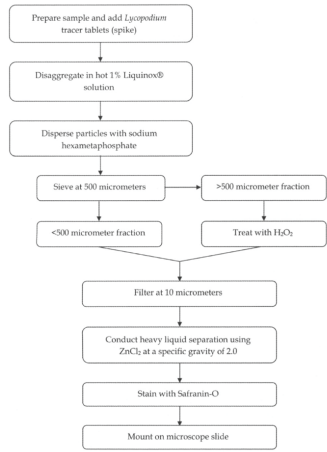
Prepare sample and add *Lycopodium* tracer tablets (spike)

Disaggregate in hot 1% Liquinox® solution

Disperse particles with sodium hexametaphosphate

Sieve at 500 micrometers

>500 micrometer fraction

<500 micrometer fraction

Treat with $H_2O_2$

Filter at 10 micrometers

Conduct heavy liquid separation using $ZnCl_2$ at a specific gravity of 2.0

Stain with Safranin-O

Mount on microscope slide